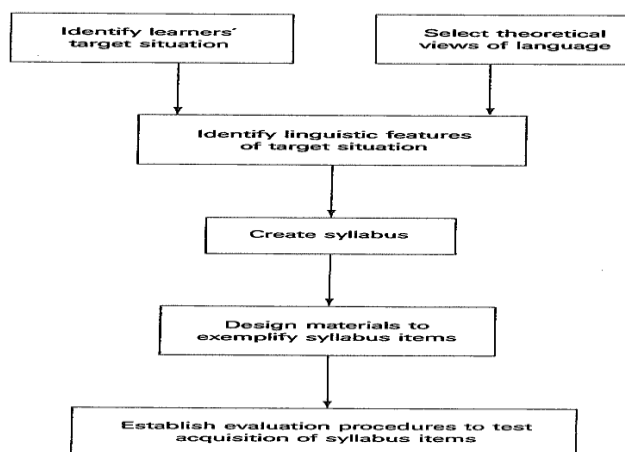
Identify learners' target situation

Select theoretical views of language

Identify linguistic features of target situation

Create syllabus

Design materials to exemplify syllabus items

Establish evaluation procedures to test acquisition of syllabus items